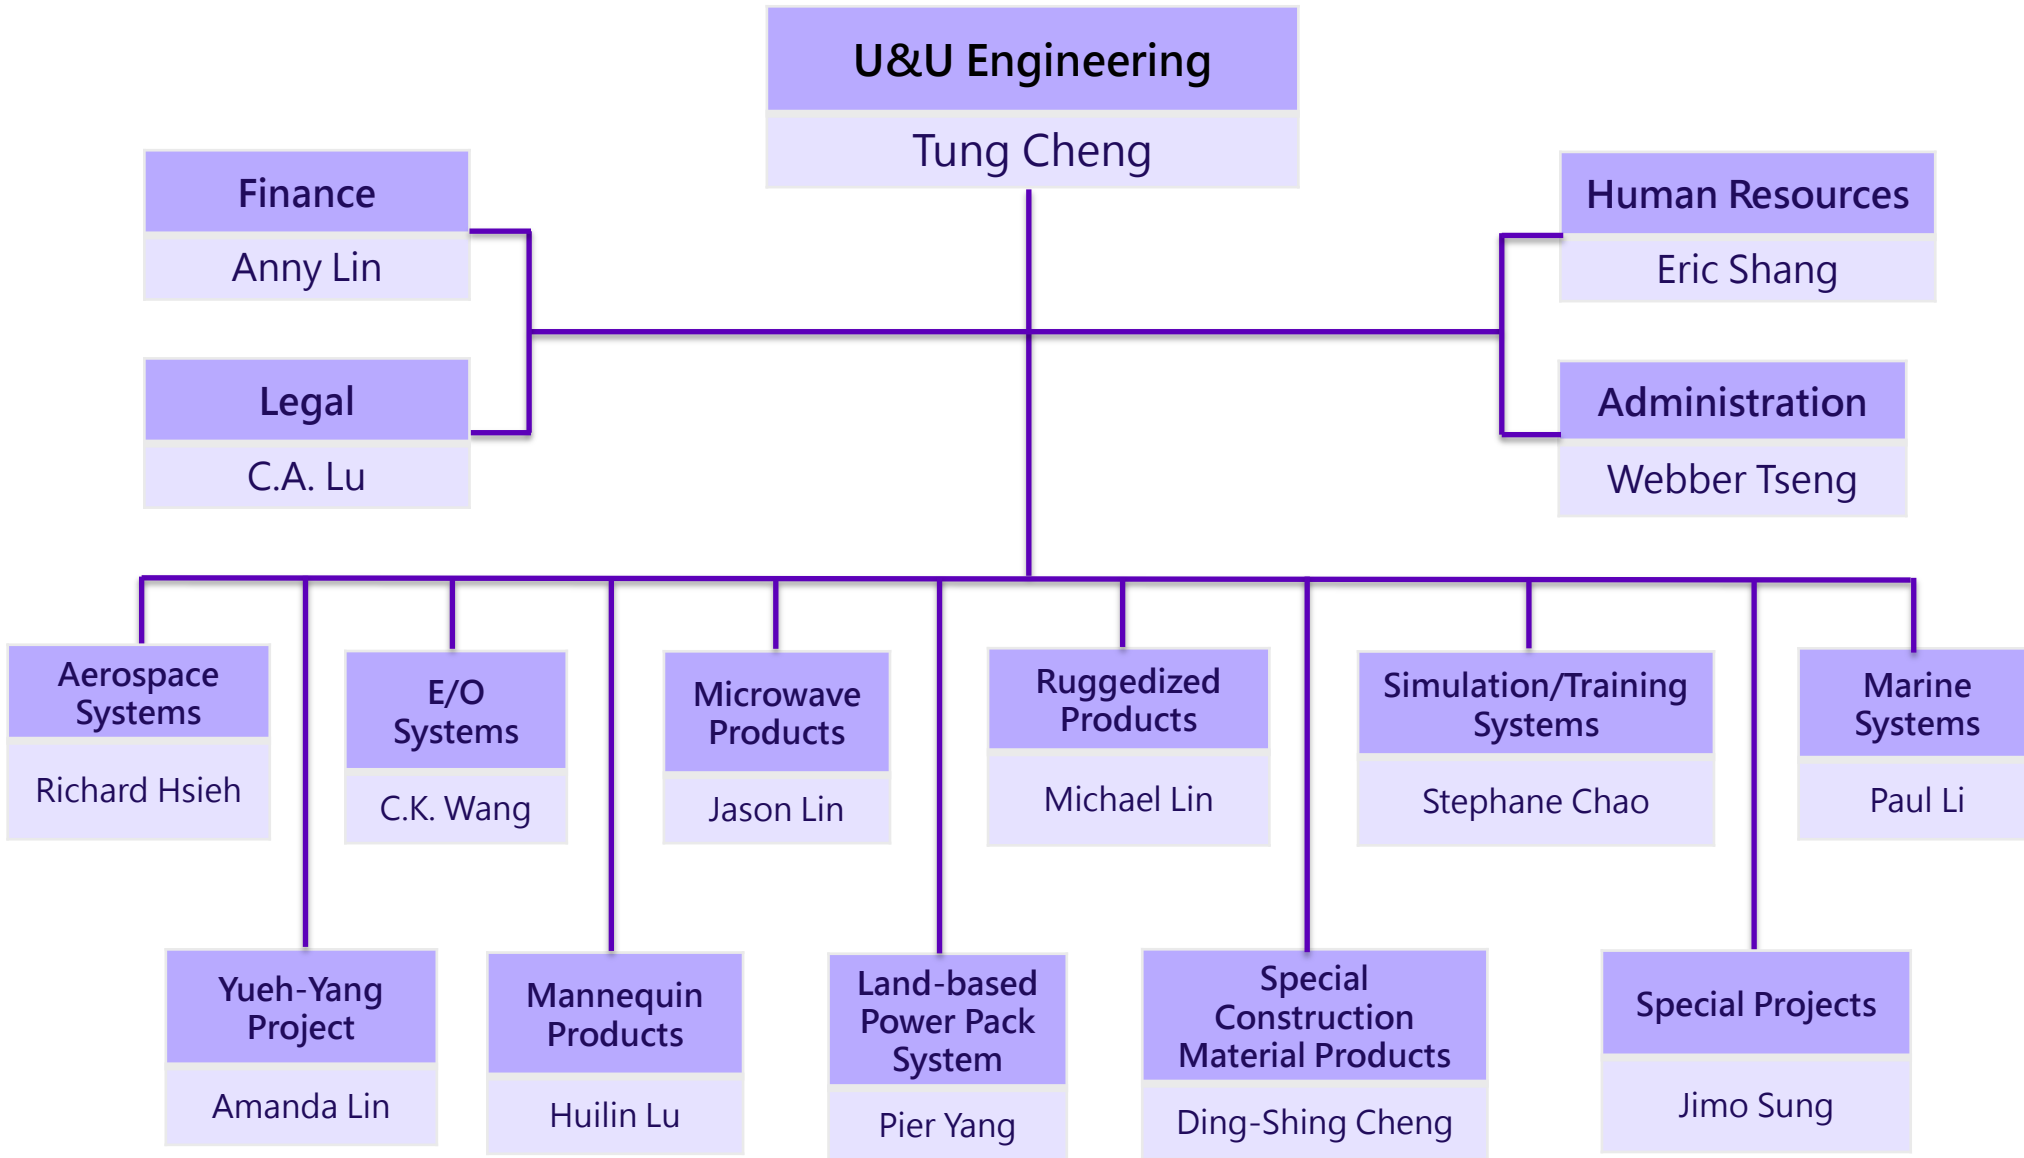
U&U Engineering
Tung Cheng

Finance
Anny Lin

Legal
C.A. Lu

Human Resources
Eric Shang

Administration
Webber Tseng

Aerospace Systems
Richard Hsieh

E/O Systems
C.K. Wang

Microwave Products
Jason Lin

Ruggedized Products
Michael Lin

Simulation/Training Systems
Stephane Chao

Marine Systems
Paul Li

Yueh-Yang Project
Amanda Lin

Mannequin Products
Huilin Lu

Land-based Power Pack System
Pier Yang

Special Construction Material Products
Ding-Shing Cheng

Special Projects
Jimo Sung